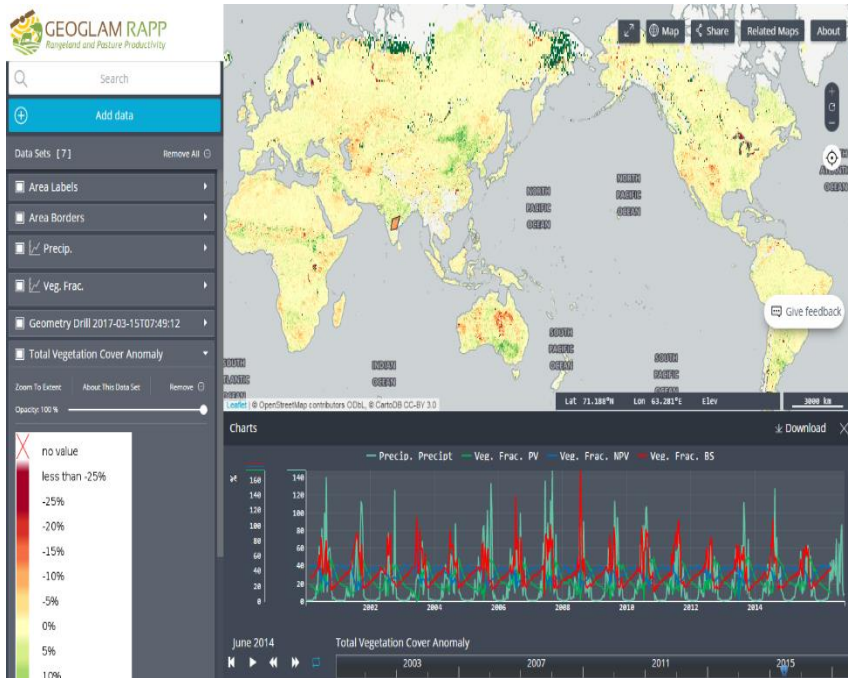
GEOGLAM RAPP
Rangeland and Pasture Productivity

Search

Add data

Data Sets [7]
Remove All

Area Labels

Area Borders

Precip.

Veg. Frac.

Geometry Drill 2017-03-15T07:49:12

Total Vegetation Cover Anomaly

Zoom To Extent
About This Data Set
Remove

Opacity: 100 %

no value
less than -25%
-25%
-20%
-15%
-10%
-5%
0%
5%
10%

Map
Share
Related Maps
About

NORTH PACIFIC OCEAN
NORTH PACIFIC OCEAN
SOUTH PACIFIC OCEAN
SOUTH PACIFIC OCEAN
INDIAN OCEAN
SOUTH ATLANTIC OCEAN
ATLANTIC OCEAN

Give feedback

Leaflet | © OpenStreetMap contributors ODbL, © CartoDB CC-BY 3.0
Lat 71.188°N Lon 63.281°E Elev
3000 km

Charts
Download

Precip. Precipt
Veg. Frac. PV
Veg. Frac. NPV
Veg. Frac. BS

160
140
120
100
80
60
40
20
0

140
120
100
80
60
40
20
0

2002
2004
2006
2008
2010
2012
2014

June 2014
Total Vegetation Cover Anomaly
2003
2007
2011
2015